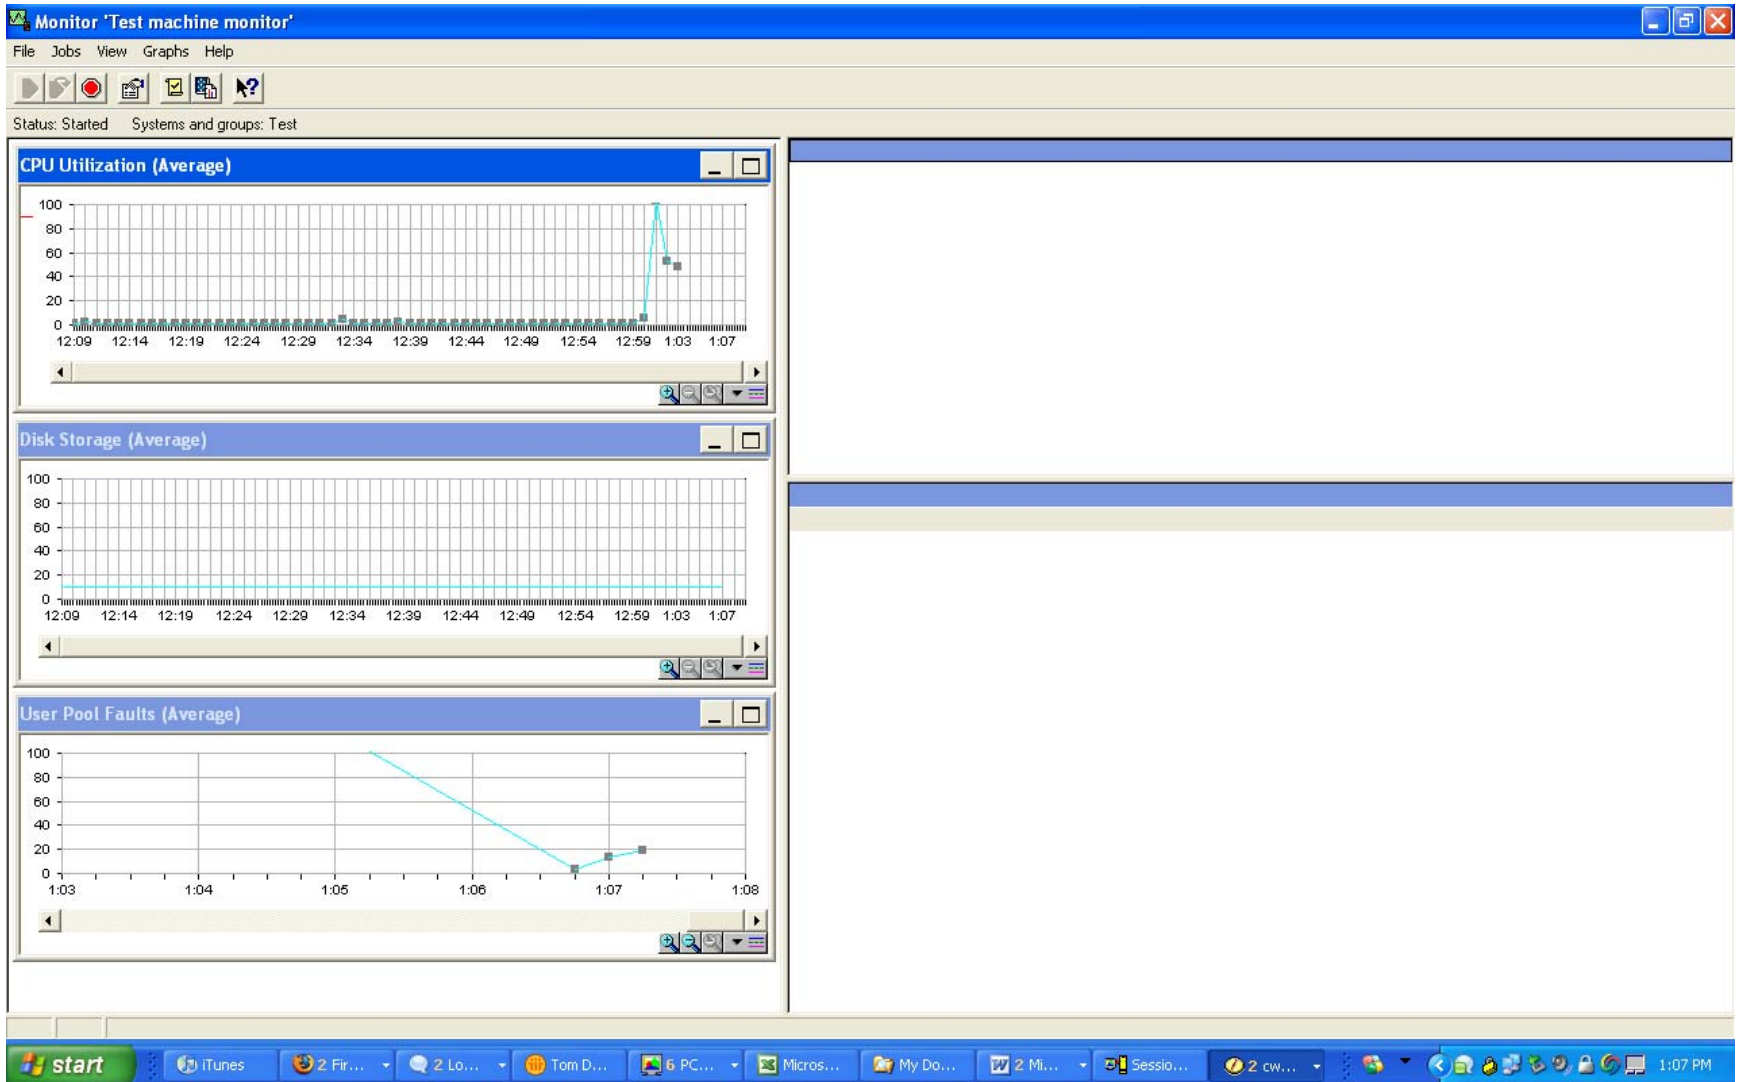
Monitor 'Test machine monitor'

File Jobs View Graphs Help

Status: Started Systems and groups: Test

CPU Utilization (Average)

100
80
60
40
20
0
12:09 12:14 12:19 12:24 12:29 12:34 12:39 12:44 12:49 12:54 12:59 1:03 1:07

Disk Storage (Average)

100
80
60
40
20
0
12:09 12:14 12:19 12:24 12:29 12:34 12:39 12:44 12:49 12:54 12:59 1:03 1:07

User Pool Faults (Average)

100
80
60
40
20
0
1:03 1:04 1:05 1:06 1:07 1:08

start iTunes 2 Fir... 2 Lo... Tom D... 6 PC... Micros... My Do... 2 Mi... Sessio... 2 cw... 1:07 PM